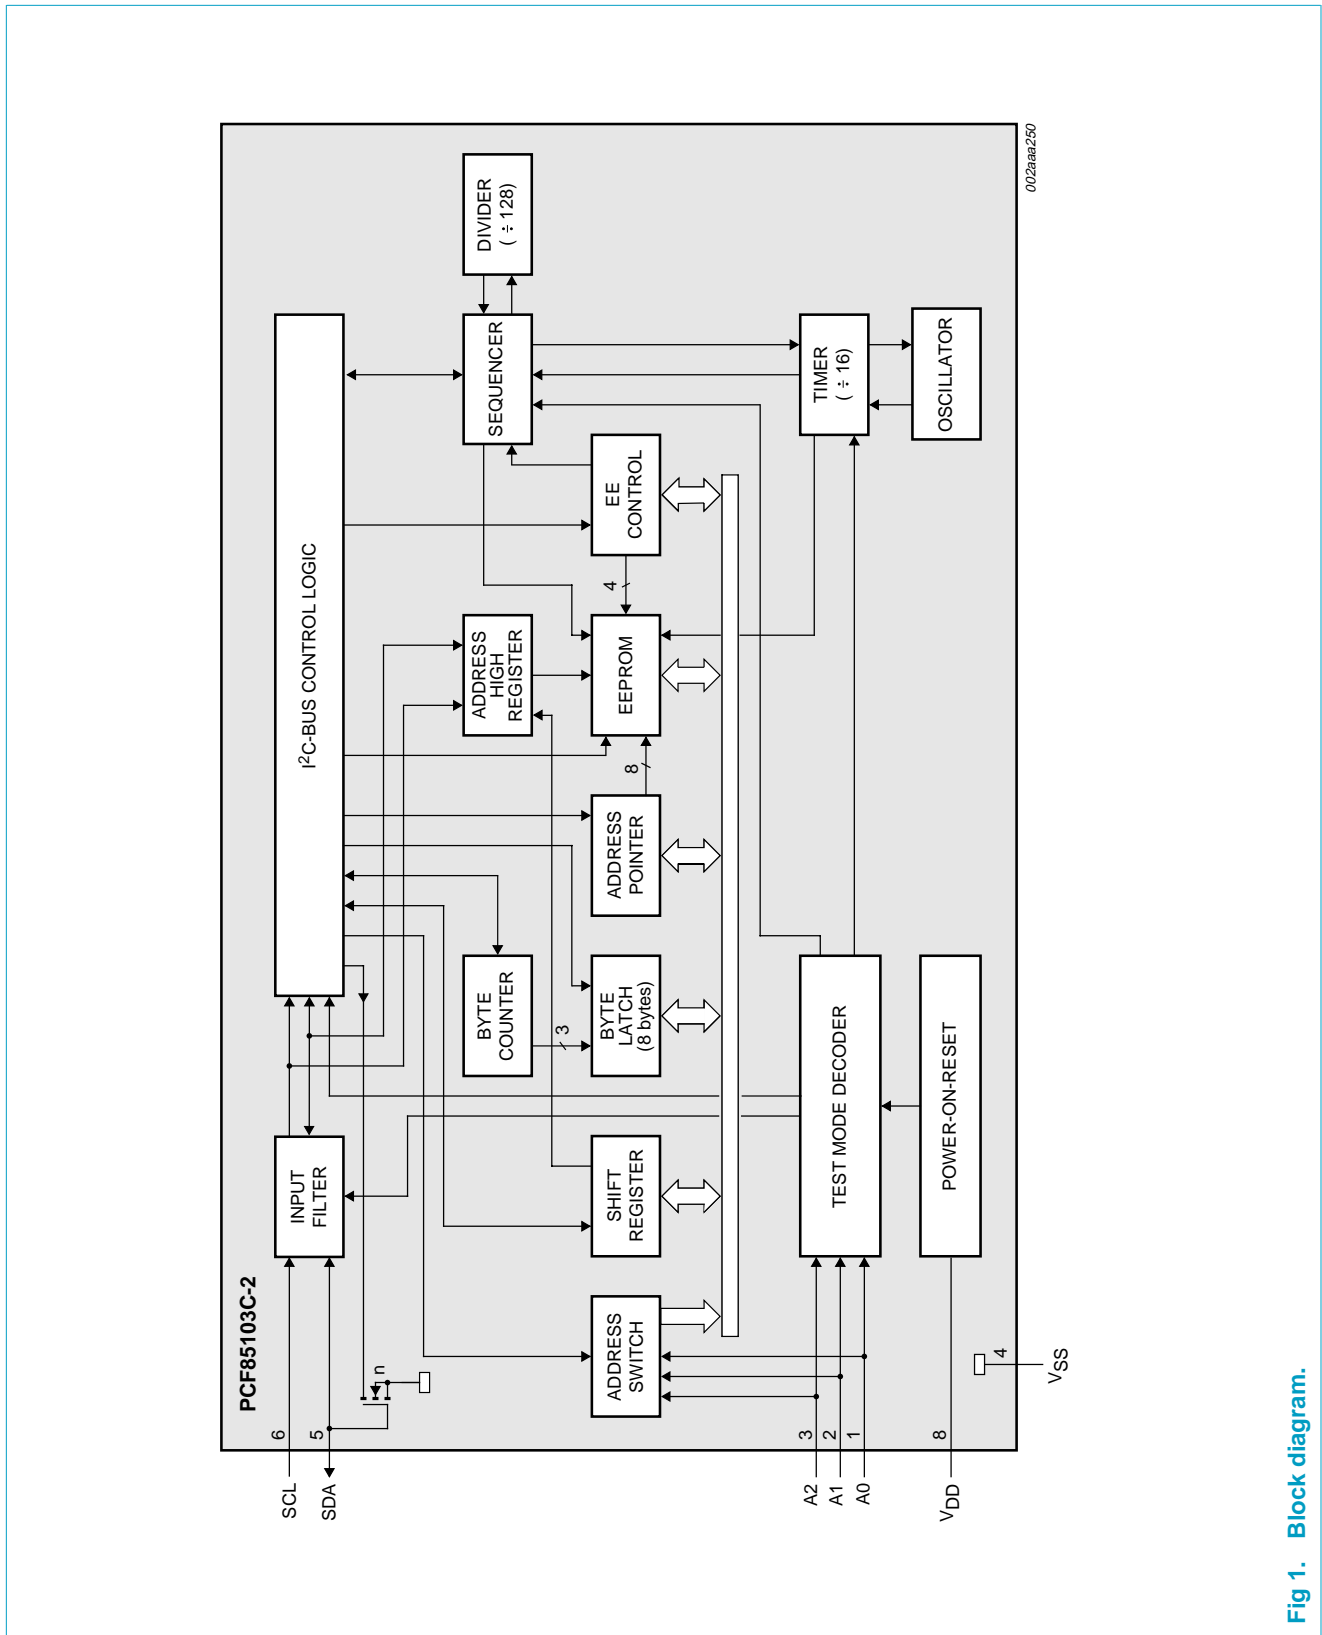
PCF85103C-2

$I^2$C-BUS CONTROL LOGIC

DIVIDER ( ÷ 128)

SEQUENCER

EE CONTROL

TIMER ( ÷ 16)

OSCILLATOR

ADDRESS HIGH REGISTER

EEPROM

4

8

ADDRESS POINTER

BYTE COUNTER

3

BYTE LATCH (8 bytes)

INPUT FILTER

SHIFT REGISTER

TEST MODE DECODER

POWER-ON-RESET

ADDRESS SWITCH

n

6 SCL

5 SDA

3 A2

2 A1

1 A0

8 $V_{DD}$

4 $V_{SS}$

002aaa250

Fig 1. Block diagram.